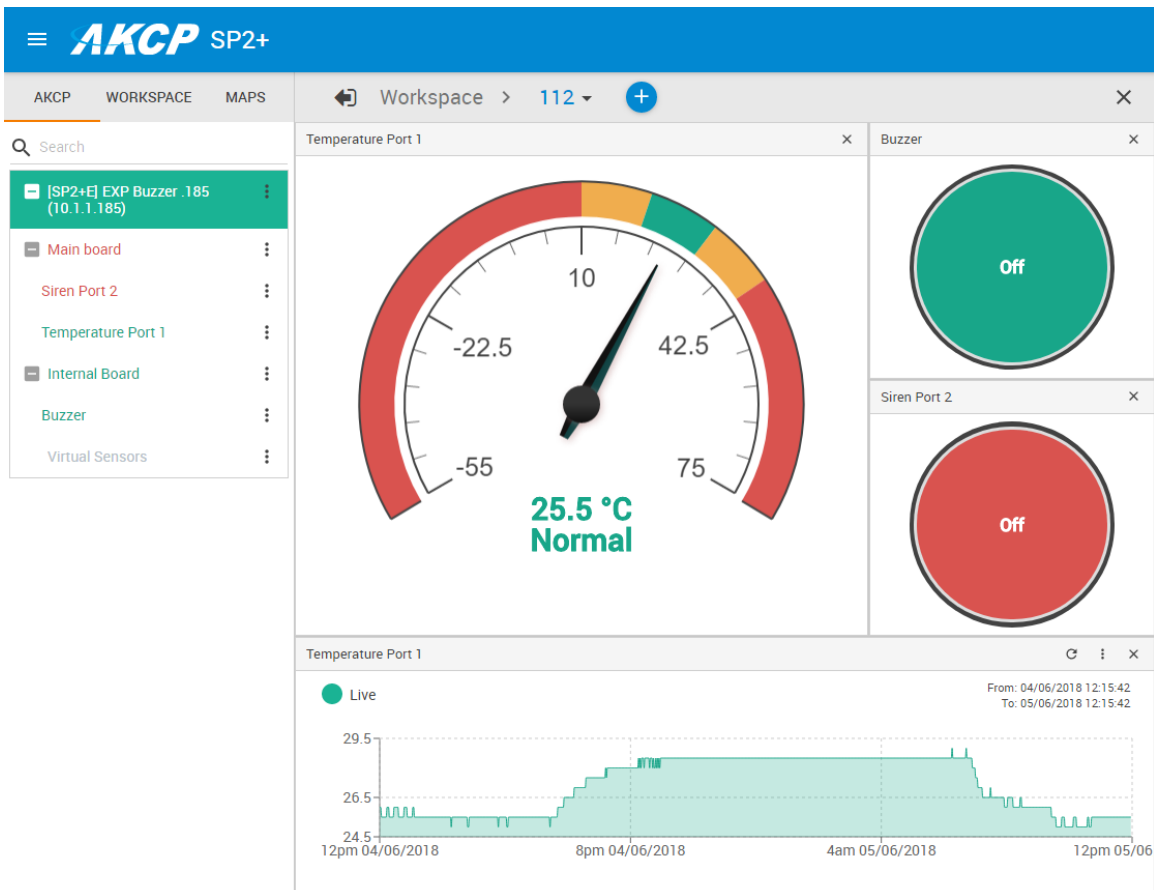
AKCP SP2+

AKCP WORKSPACE MAPS

Search

[SP2+E] EXP Buzzer .185 (10.1.1.185)

Main board

Siren Port 2

Temperature Port 1

Internal Board

Buzzer

Virtual Sensors

Workspace > 112

Temperature Port 1

10

-22.5

42.5

-55

75

25.5 °C
Normal

Buzzer

Off

Siren Port 2

Off

Temperature Port 1

Live

From: 04/06/2018 12:15:42
To: 05/06/2018 12:15:42

29.5

26.5

24.5

12pm 04/06/2018

8pm 04/06/2018

4am 05/06/2018

12pm 05/06